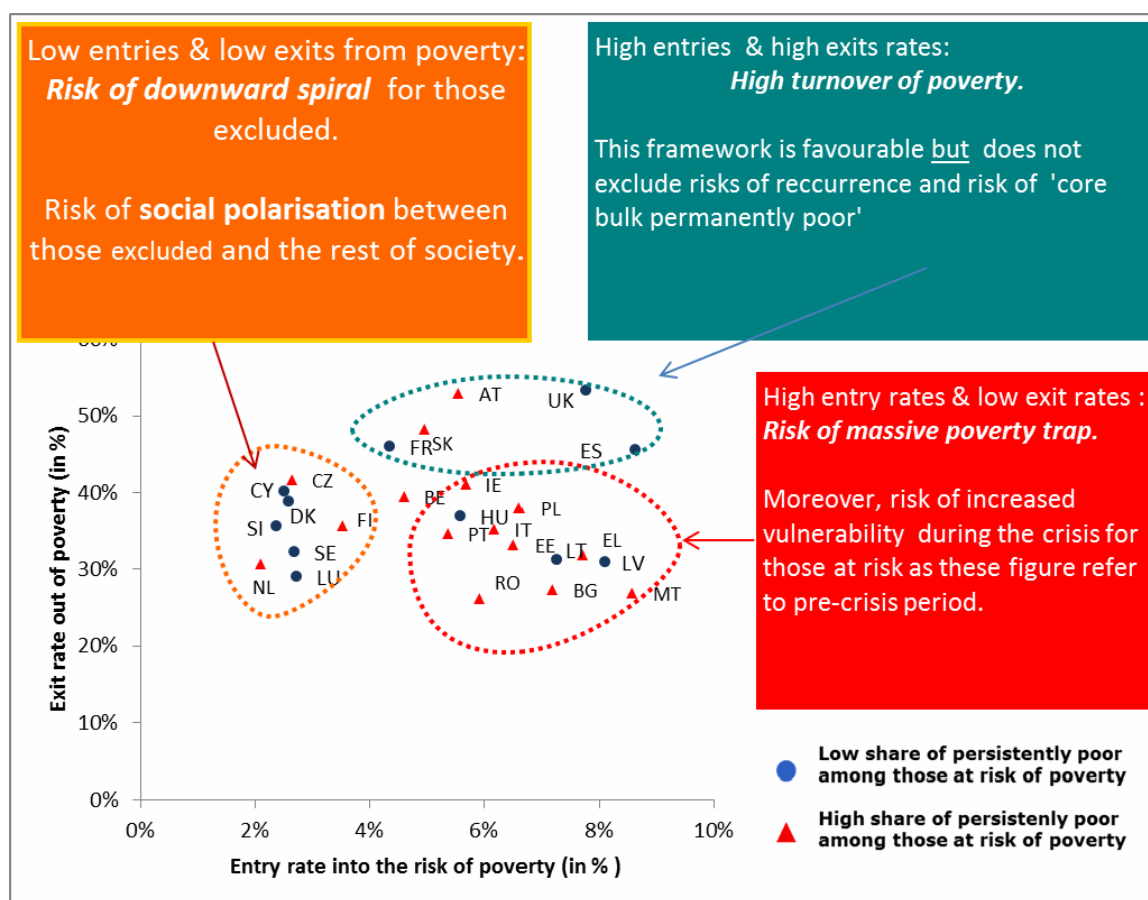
Low entries & low exits from poverty: ***Risk of downward spiral*** for those excluded.

Risk of **social polarisation** between those excluded and the rest of society.

High entries & high exits rates: ***High turnover of poverty.***

This framework is favourable but does not exclude risks of reccurrence and risk of 'core bulk permanently poor'

High entry rates & low exit rates : ***Risk of massive poverty trap.***

Moreover, risk of increased vulnerability during the crisis for those at risk as these figure refer to pre-crisis period.

Exit rate out of poverty (in %)

50%
40%
30%
20%
10%
0%

0%
2%
4%
6%
8%
10%

Entry rate into the risk of poverty (in % )

AT
UK
FR
SK
ES
CY
CZ
BE
IE
DK
SI
FI
HU
PL
PT
IT
EE
LT
EL
SE
LV
NL
LU
RO
BG
MT

Low share of persistently poor among those at risk of poverty

High share of persistenly poor among those at risk of poverty